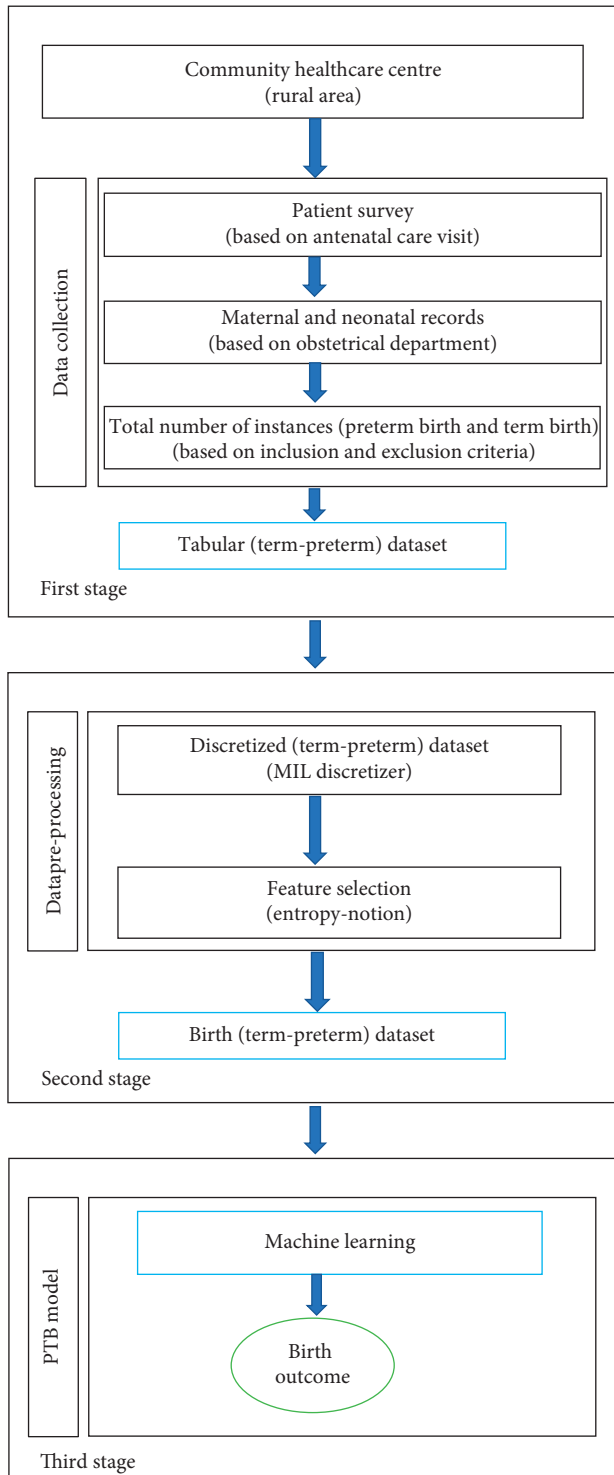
Community healthcare centre
(rural area)

Data collection

Patient survey
(based on antenatal care visit)

Maternal and neonatal records
(based on obstetrical department)

Total number of instances (preterm birth and term birth)
(based on inclusion and exclusion criteria)

Tabular (term-preterm) dataset

First stage

Datapre-processing

Discretized (term-preterm) dataset
(MIL discretizer)

Feature selection
(entropy-notion)

Birth (term-preterm) dataset

Second stage

PTB model

Machine learning

Birth
outcome

Third stage